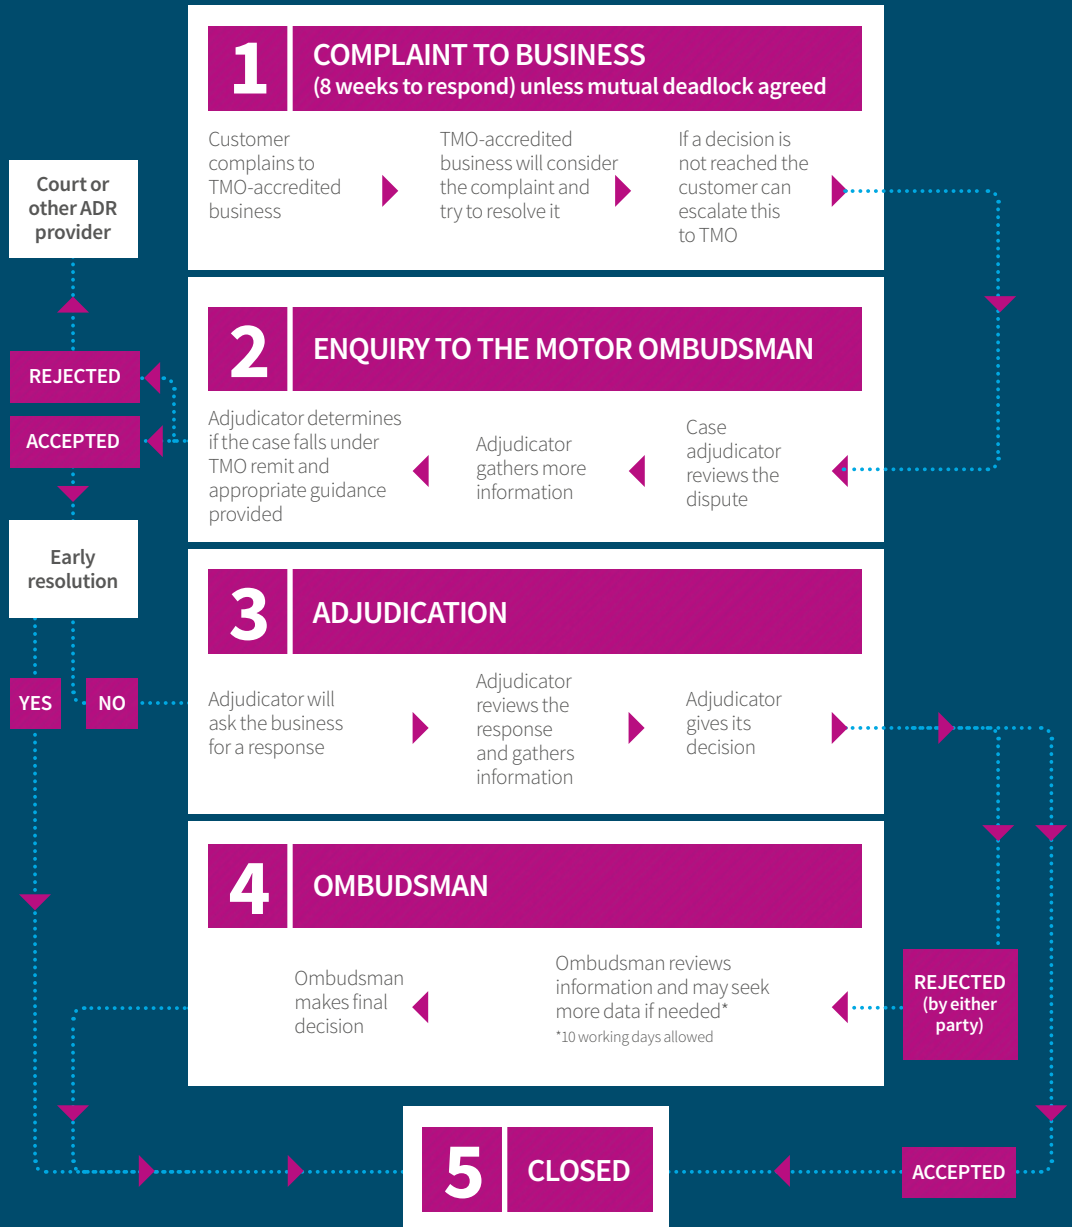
1 COMPLAINT TO BUSINESS
(8 weeks to respond) unless mutual deadlock agreed

Customer complains to TMO-accredited business

TMO-accredited business will consider the complaint and try to resolve it

If a decision is not reached the customer can escalate this to TMO

Court or other ADR provider

2 ENQUIRY TO THE MOTOR OMBUDSMAN

REJECTED

ACCEPTED

Adjudicator determines if the case falls under TMO remit and appropriate guidance provided

Adjudicator gathers more information

Case adjudicator reviews the dispute

Early resolution

3 ADJUDICATION

YES

NO

Adjudicator will ask the business for a response

Adjudicator reviews the response and gathers information

Adjudicator gives its decision

4 OMBUDSMAN

Ombudsman makes final decision

Ombudsman reviews information and may seek more data if needed*
*10 working days allowed

REJECTED (by either party)

5 CLOSED

ACCEPTED